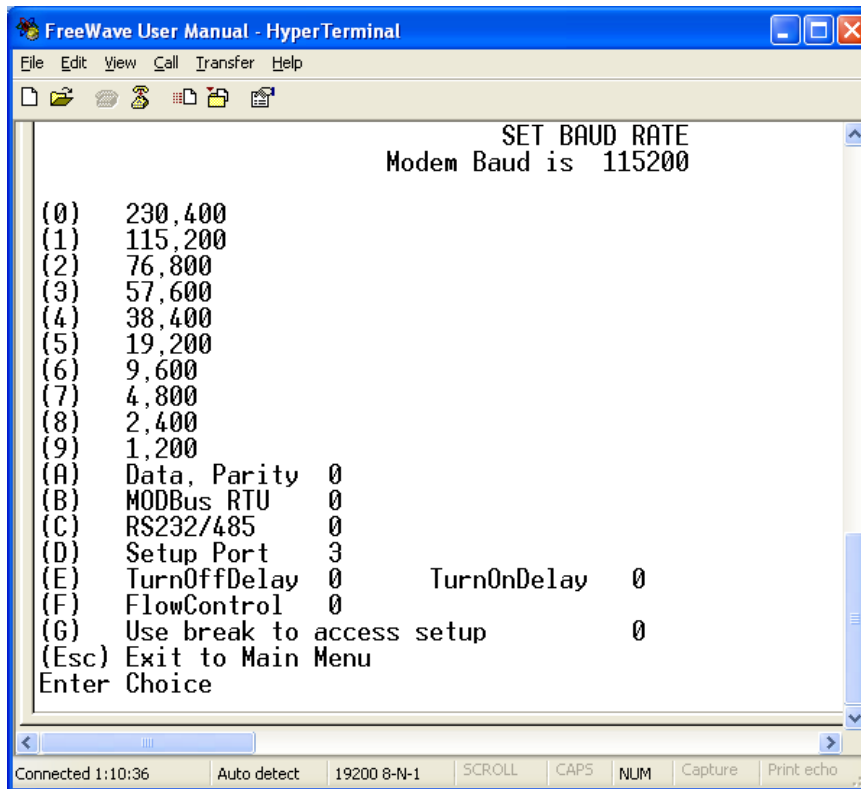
FreeWave User Manual - HyperTerminal

File Edit View Call Transfer Help

SET BAUD RATE
Modem Baud is 115200

(0) 230,400
(1) 115,200
(2) 76,800
(3) 57,600
(4) 38,400
(5) 19,200
(6) 9,600
(7) 4,800
(8) 2,400
(9) 1,200
(A) Data, Parity 0
(B) MODBus RTU 0
(C) RS232/485 0
(D) Setup Port 3
(E) TurnOffDelay 0 TurnOnDelay 0
(F) FlowControl 0
(G) Use break to access setup 0
(Esc) Exit to Main Menu
Enter Choice

Connected 1:10:36 | Auto detect | 19200 8-N-1 | SCROLL | CAPS | NUM | Capture | Print echo